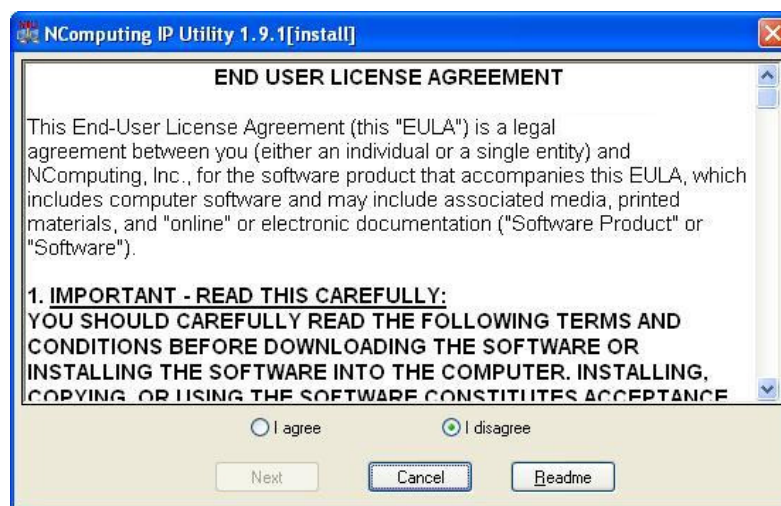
NComputing IP Utility 1.9.1[install]

END USER LICENSE AGREEMENT

This End-User License Agreement (this "EULA") is a legal agreement between you (either an individual or a single entity) and NComputing, Inc., for the software product that accompanies this EULA, which includes computer software and may include associated media, printed materials, and "online" or electronic documentation ("Software Product" or "Software").

1. IMPORTANT - READ THIS CAREFULLY:
YOU SHOULD CAREFULLY READ THE FOLLOWING TERMS AND CONDITIONS BEFORE DOWNLOADING THE SOFTWARE OR INSTALLING THE SOFTWARE INTO THE COMPUTER. INSTALLING, COPYING, OR USING THE SOFTWARE CONSTITUTES ACCEPTANCE

I agree
I disagree

Next
Cancel
Readme